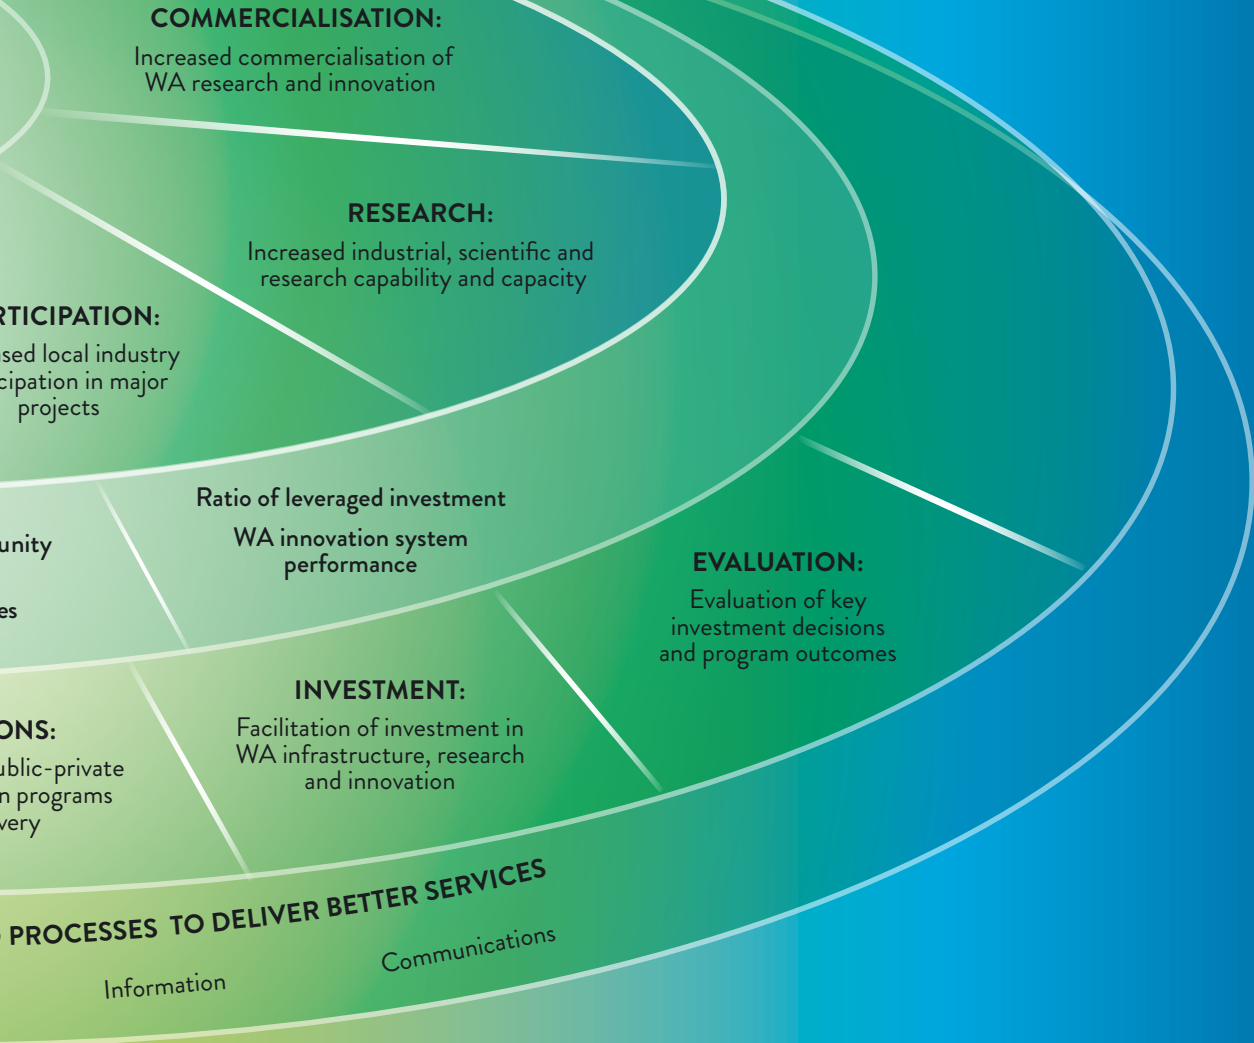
COMMERCIALISATION:
Increased commercialisation of WA research and innovation

RESEARCH:
Increased industrial, scientific and research capability and capacity

RTICIPATION:
sed local industry cipation in major projects

Ratio of leveraged investment

WA innovation system performance

unity

es

EVALUATION:
Evaluation of key investment decisions and program outcomes

INVESTMENT:
Facilitation of investment in WA infrastructure, research and innovation

ONS:
ublic-private n programs very

PROCESSES TO DELIVER BETTER SERVICES

Information

Communications